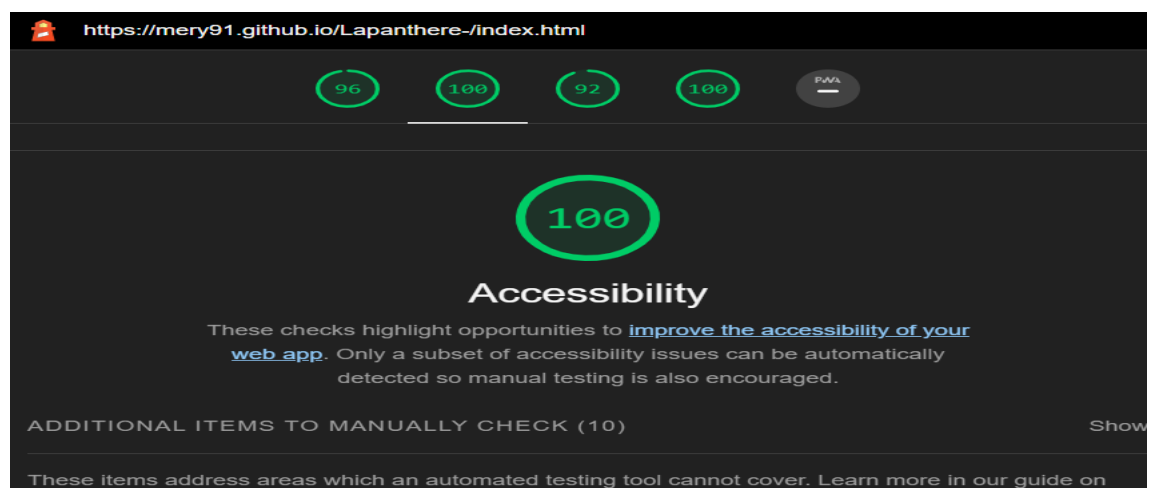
https://mery91.github.io/Lapanthere-/index.html

96 100 92 100 PWA

100

Accessibility

These checks highlight opportunities to improve the accessibility of your web app. Only a subset of accessibility issues can be automatically detected so manual testing is also encouraged.

ADDITIONAL ITEMS TO MANUALLY CHECK (10)

Show

These items address areas which an automated testing tool cannot cover. Learn more in our guide on